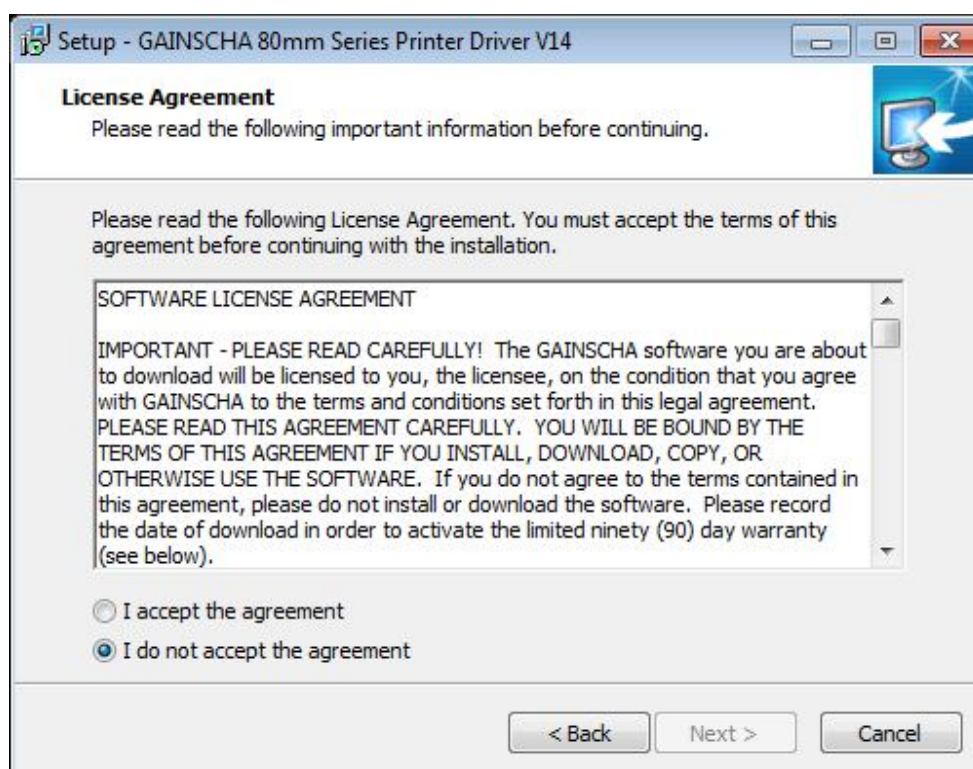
Setup - GAINSCHA 80mm Series Printer Driver V14

License Agreement
Please read the following important information before continuing.

Please read the following License Agreement. You must accept the terms of this agreement before continuing with the installation.

SOFTWARE LICENSE AGREEMENT

IMPORTANT - PLEASE READ CAREFULLY! The GAINSCHA software you are about to download will be licensed to you, the licensee, on the condition that you agree with GAINSCHA to the terms and conditions set forth in this legal agreement. PLEASE READ THIS AGREEMENT CAREFULLY. YOU WILL BE BOUND BY THE TERMS OF THIS AGREEMENT IF YOU INSTALL, DOWNLOAD, COPY, OR OTHERWISE USE THE SOFTWARE. If you do not agree to the terms contained in this agreement, please do not install or download the software. Please record the date of download in order to activate the limited ninety (90) day warranty (see below).

I accept the agreement
I do not accept the agreement

< Back
Next >
Cancel